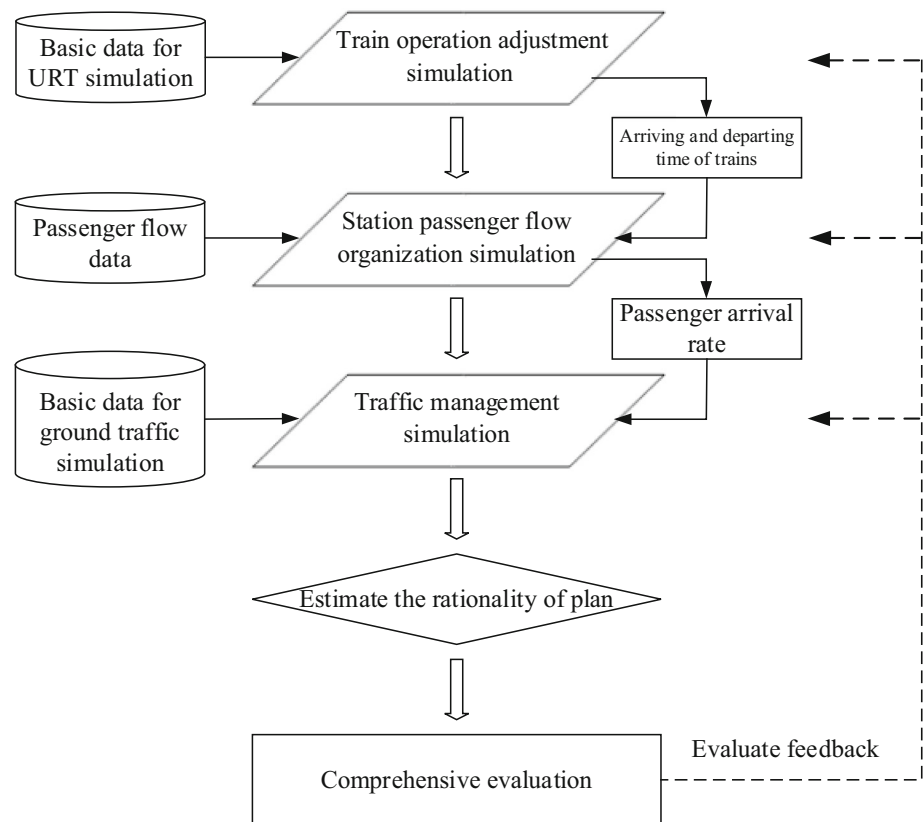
Basic data for URT simulation

Train operation adjustment simulation

Arriving and departing time of trains

Passenger flow data

Station passenger flow organization simulation

Passenger arrival rate

Basic data for ground traffic simulation

Traffic management simulation

Estimate the rationality of plan

Comprehensive evaluation

Evaluate feedback